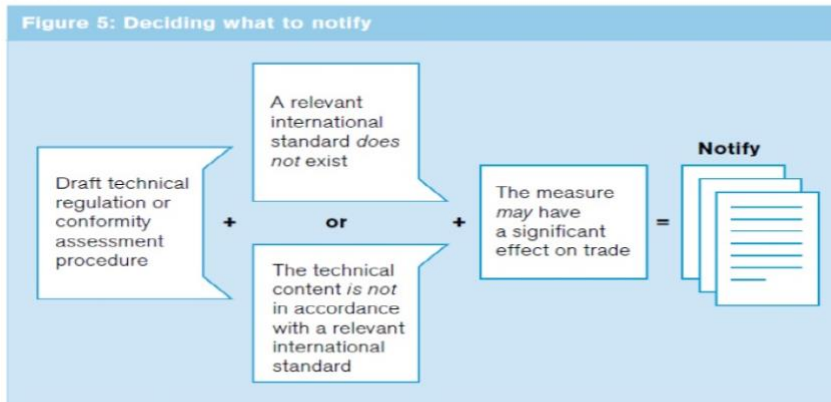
Figure 5: Deciding what to notify

Draft technical regulation or conformity assessment procedure

+

A relevant international standard *does not* exist

or

The technical content *is not* in accordance with a relevant international standard

+

The measure *may* have a significant effect on trade

=

Notify